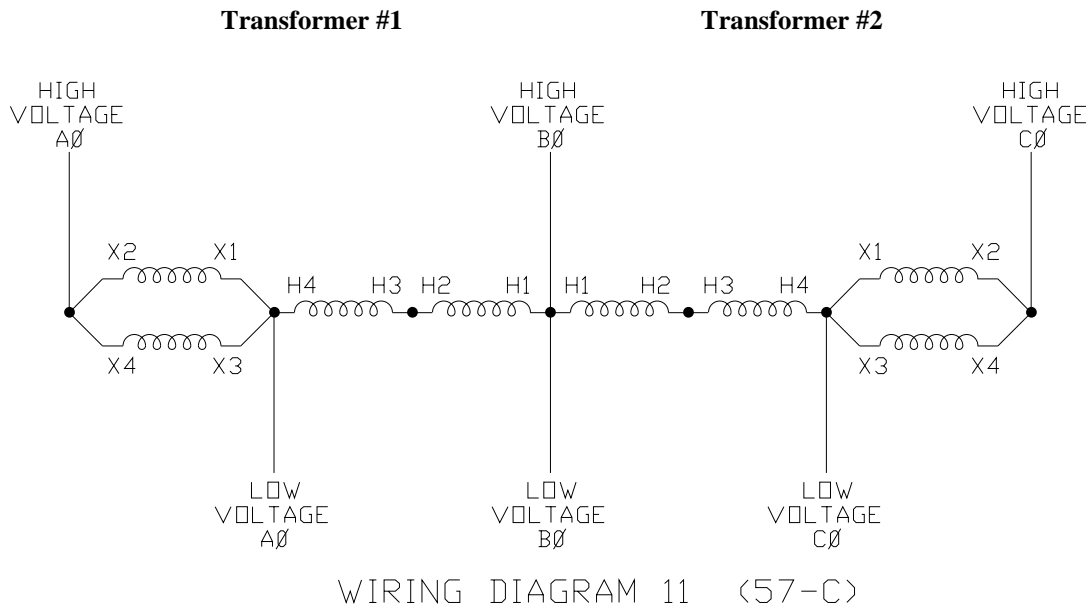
Transformer #1

Transformer #2

HIGH VOLTAGE AØ

HIGH VOLTAGE BØ

HIGH VOLTAGE CØ

X2 X1

X4 X3

H4 H3 H2 H1

H1 H2 H3 H4

X1 X2

X3 X4

LOW VOLTAGE AØ

LOW VOLTAGE BØ

LOW VOLTAGE CØ

WIRING DIAGRAM 11 (57-C)